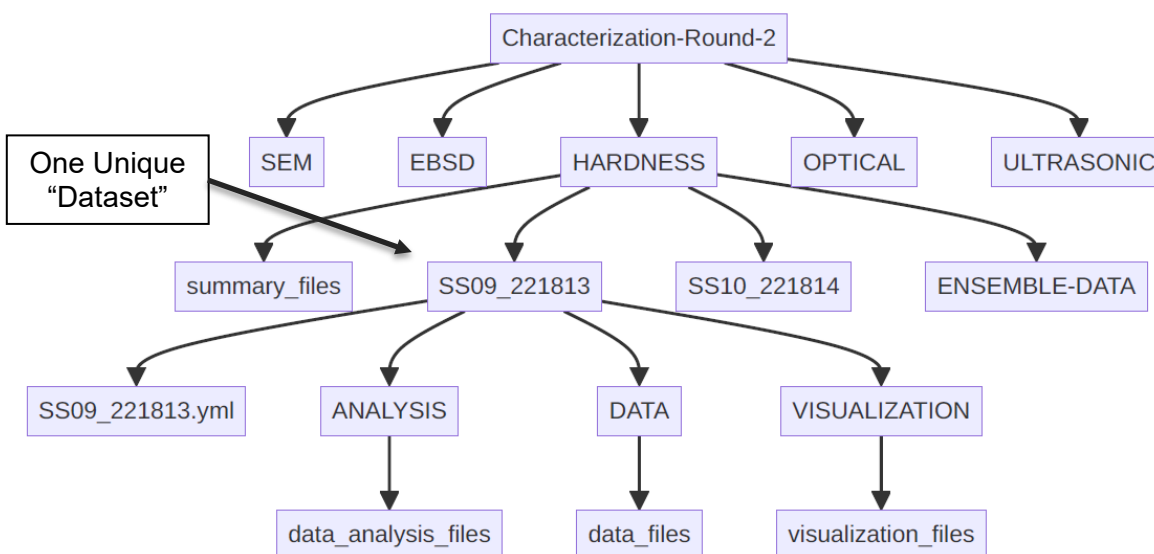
Characterization-Round-2

SEM

EBSD

HARDNESS

OPTICAL

ULTRASONIC

One Unique "Dataset"

summary_files

SS09_221813

SS10_221814

ENSEMBLE-DATA

SS09_221813.yml

ANALYSIS

DATA

VISUALIZATION

data_analysis_files

data_files

visualization_files